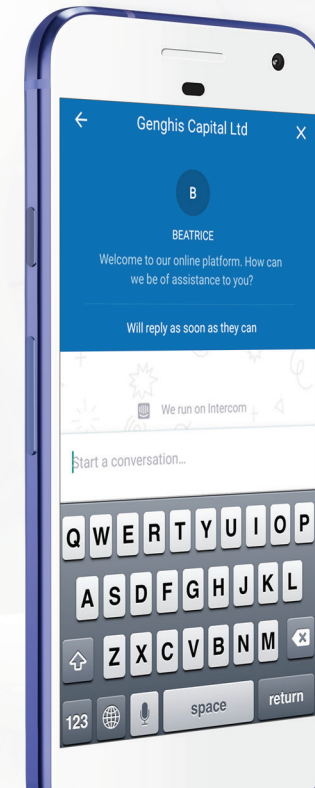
Genghis Capital Ltd

B

BEATRICE

Welcome to our online platform. How can we be of assistance to you?

Will reply as soon as they can

We run on Intercom

Start a conversation...

Q W E R T Y U I O P
A S D F G H J K L
Z X C V B N M
123
space
return